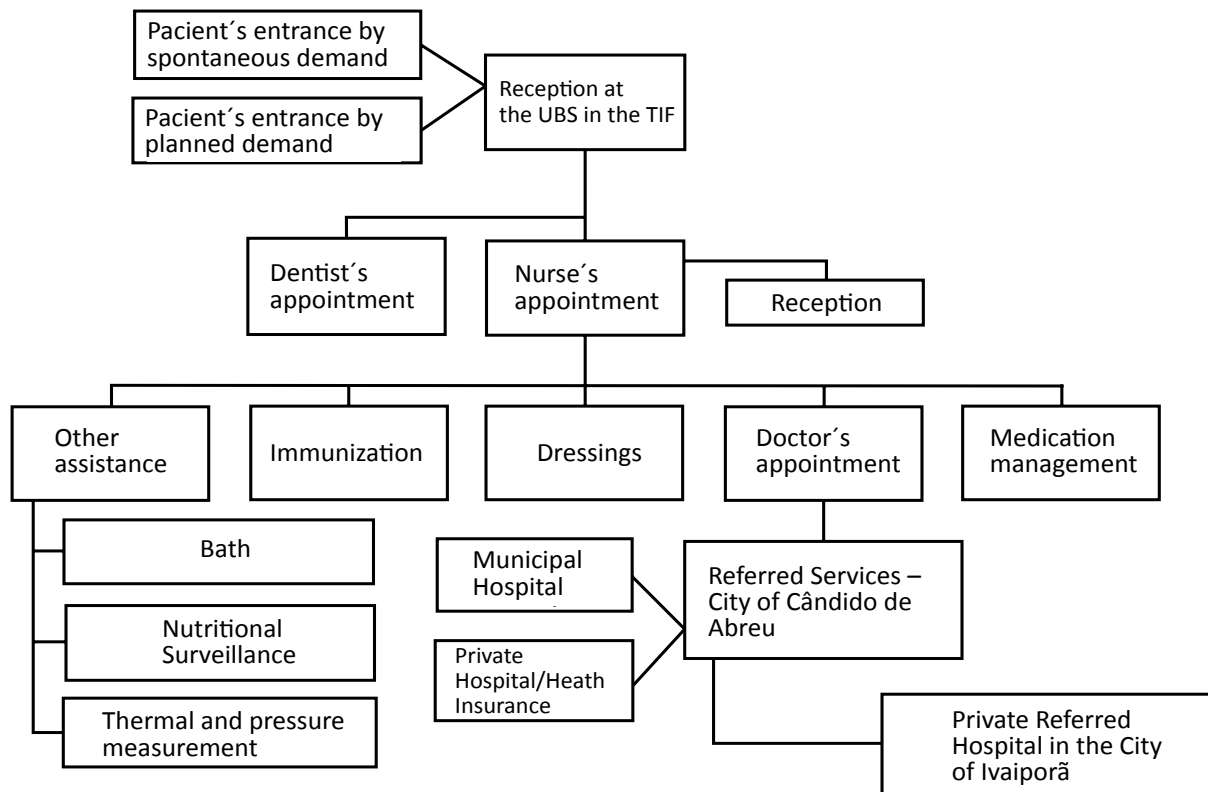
Pacient´s entrance by spontaneous demand

Pacient´s entrance by planned demand

Reception at the UBS in the TIF

Dentist´s appointment

Nurse´s appointment

Reception

Other assistance

Immunization

Dressings

Doctor´s appointment

Medication management

Bath

Nutritional Surveillance

Thermal and pressure measurement

Municipal Hospital

Private Hospital/Heath Insurance

Referred Services – City of Cândido de Abreu

Private Referred Hospital in the City of Ivaiporã